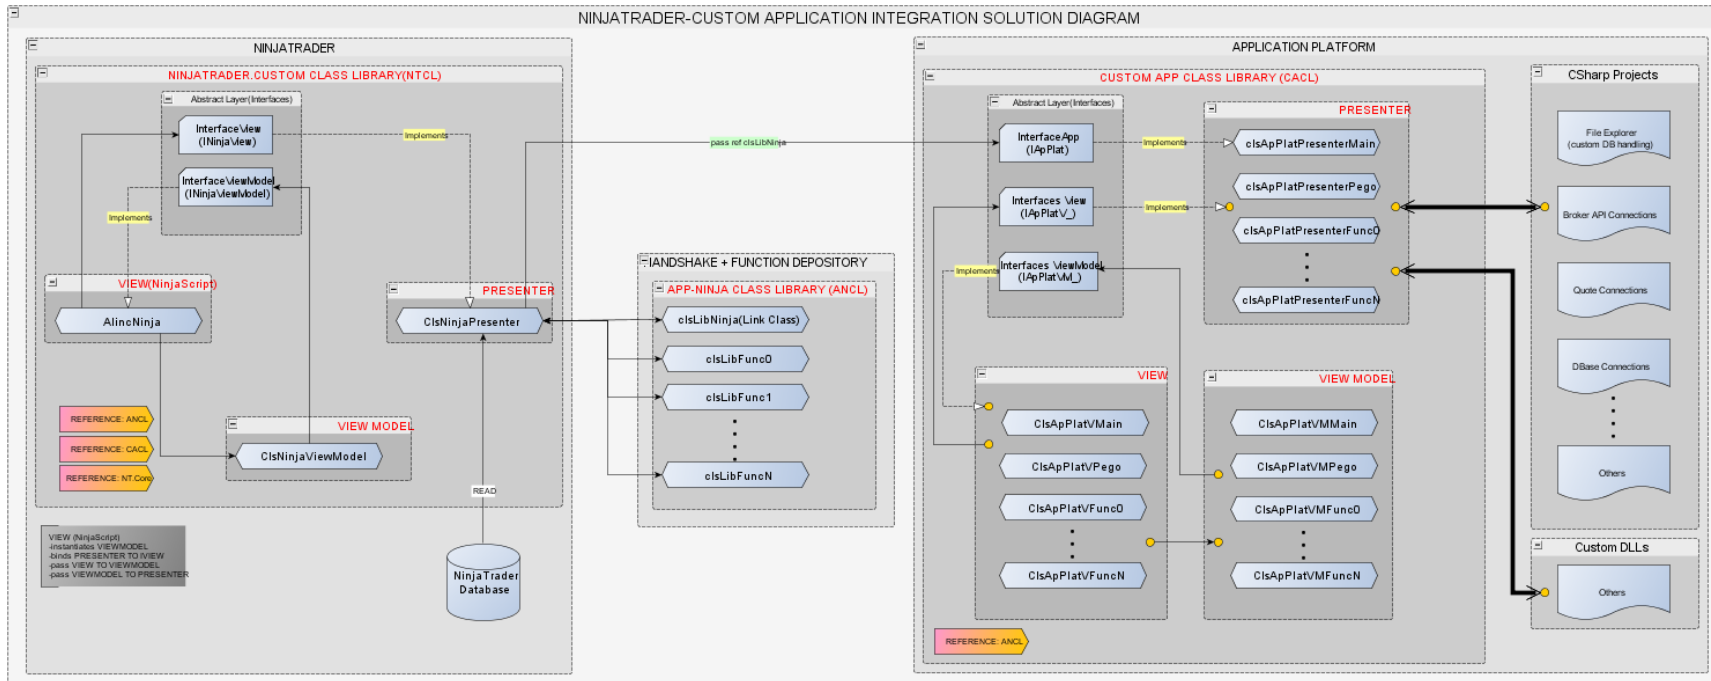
NINJATRADER-CUSTOM APPLICATION INTEGRATION SOLUTION DIAGRAM

NINJATRADER

NINJATRADER.CUSTOM CLASS LIBRARY(NTCL)

Abstract Layer(Interfaces)

InterfaceView (INinjaView)

InterfaceViewModel (INinjaViewModel)

Implements

Implements

VIEW(NinjaScript)

AlincNinja

PRESENTER

ClsNinjaPresenter

VIEW MODEL

ClsNinjaViewModel

REFERENCE: ANCL

REFERENCE: CACL

REFERENCE: NT.Core

VIEW (NinjaScript)
-instantiates VIEWMODEL
-binds PRESENTER TO IVIEW
-pass VIEW TO VIEWMODEL
-pass VIEWMODEL TO PRESENTER

READ

NinjaTrader Database

pass ref clsLibNinja

HANDSHAKE + FUNCTION DEPOSITORY

APP-NINJA CLASS LIBRARY (ANCL)

clsLibNinja(Link Class)

clsLibFunc0

clsLibFunc1

clsLibFuncN

APPLICATION PLATFORM

CUSTOM APP CLASS LIBRARY (CACL)

Abstract Layer(Interfaces)

InterfaceApp (IApPlat)

Interfaces View (IApPlatV_)

Interfaces ViewModel (IApPlatVM_)

Implements

Implements

Implements

PRESENTER

clsApPlatPresenterMain

clsApPlatPresenterPego

clsApPlatPresenterFunc0

clsApPlatPresenterFuncN

VIEW

ClsApPlatVMain

ClsApPlatVPego

ClsApPlatVFunc0

ClsApPlatVFuncN

VIEW MODEL

ClsApPlatVMMain

ClsApPlatVMPego

ClsApPlatVMFunc0

ClsApPlatVMFuncN

REFERENCE: ANCL

CSharp Projects

File Explorer (custom DB handling)

Broker API Connections

Quote Connections

DBase Connections

Others

Custom DLLs

Others